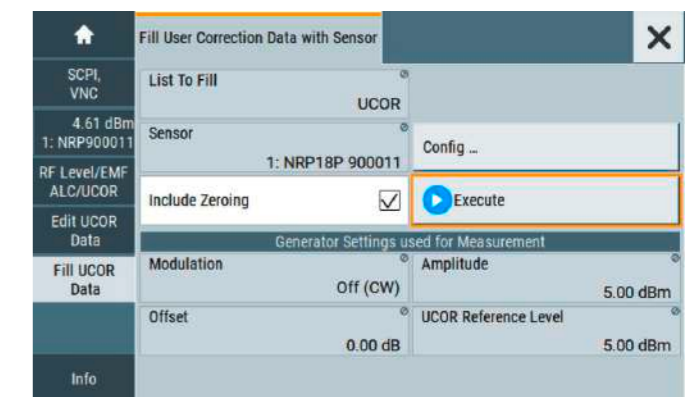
SCPI, VNC

4.61 dBm
1: NRP900011

RF Level/EMF ALC/UCOR

Edit UCOR Data

Fill UCOR Data

Info

Fill User Correction Data with Sensor

×

List To Fill
UCOR

Sensor
1: NRP18P 900011

Config ...

Include Zeroing

Execute

Generator Settings used for Measurement

Modulation
Off (CW)

Amplitude
5.00 dBm

Offset
0.00 dB

UCOR Reference Level
5.00 dBm